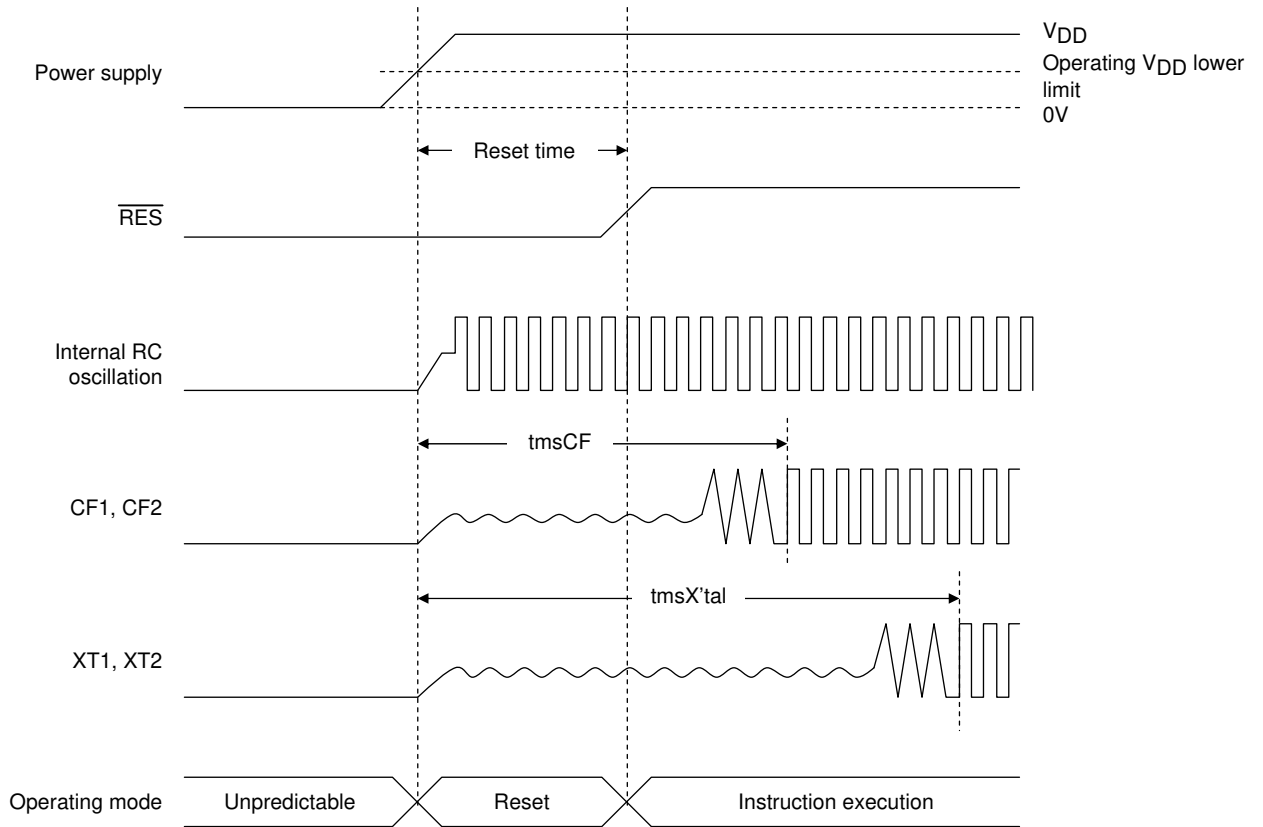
Power supply

$V_{DD}$

Operating $V_{DD}$ lower limit

0V

Reset time

$\overline{RES}$

Internal RC oscillation

tmsCF

CF1, CF2

tmsX'tal

XT1, XT2

Operating mode

Unpredictable

Reset

Instruction execution